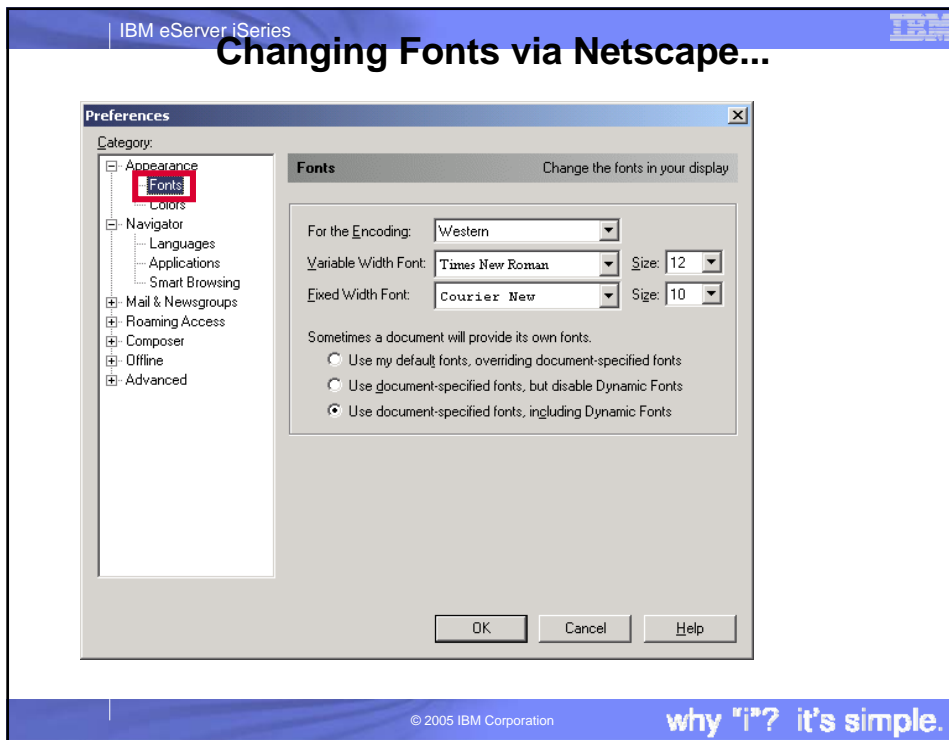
IBM eServer iSeries

Changing Fonts via Netscape...

Preferences

Category:

Appearance
Fonts
Colors
Navigator
Languages
Applications
Smart Browsing
Mail & Newsgroups
Roaming Access
Composer
Offline
Advanced

Fonts

Change the fonts in your display

For the Encoding: Western

Variable Width Font: Times New Roman Size: 12

Fixed Width Font: Courier New Size: 10

Sometimes a document will provide its own fonts.

Use my default fonts, overriding document-specified fonts

Use document-specified fonts, but disable Dynamic Fonts

Use document-specified fonts, including Dynamic Fonts

OK

Cancel

Help

© 2005 IBM Corporation

why "i"? it's simple.